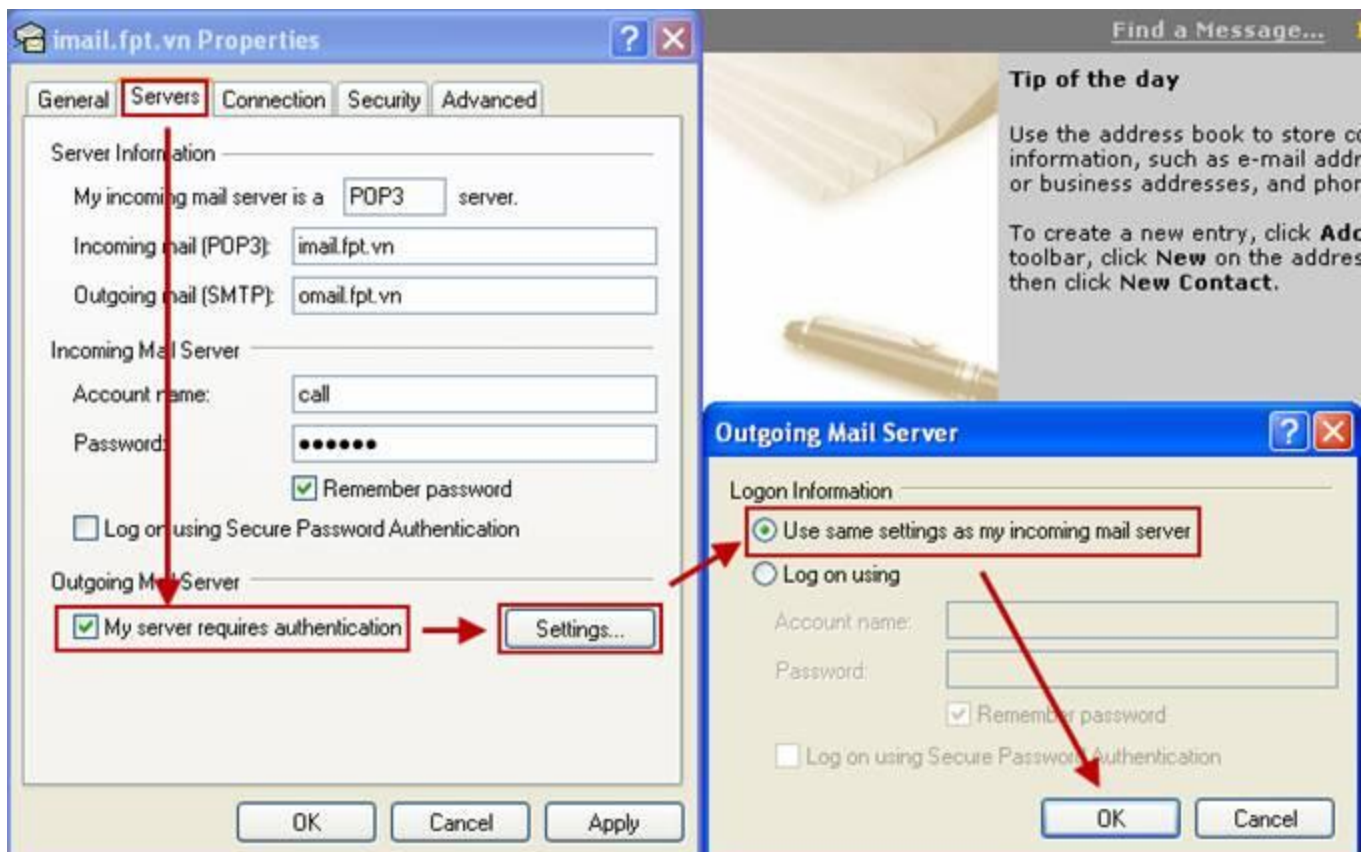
imail.fpt.vn Properties

General | Servers | Connection | Security | Advanced

Server Information

My incoming mail server is a POP3 server.

Incoming mail (POP3): imail.fpt.vn

Outgoing mail (SMTP): omail.fpt.vn

Incoming Mail Server

Account name: call

Password: ••••••

Remember password

Log on using Secure Password Authentication

Outgoing Mail Server

My server requires authentication

Settings...

OK | Cancel | Apply

Find a Message...

Tip of the day

Use the address book to store co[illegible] information, such as e-mail addr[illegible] or business addresses, and phon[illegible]

To create a new entry, click **Add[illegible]** toolbar, click **New** on the addres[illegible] then click **New Contact**.

Outgoing Mail Server

Logon Information

Use same settings as my incoming mail server

Log on using

Account name:

Password:

Remember password

Log on using Secure Password Authentication

OK | Cancel